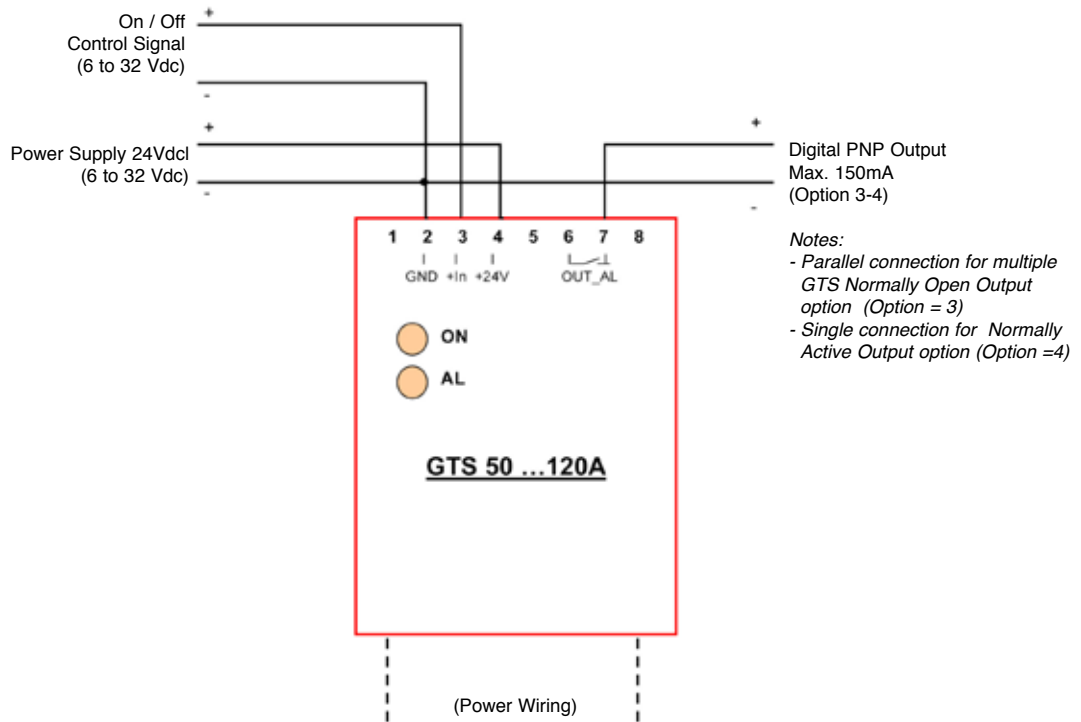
On / Off
Control Signal
(6 to 32 Vdc)

+

-

+

Power Supply 24Vdcl
(6 to 32 Vdc)

-

+

Digital PNP Output
Max. 150mA
(Option 3-4)

-

1 2 3 4 5 6 7 8

GND +In +24V OUT_AL

Notes:
- Parallel connection for multiple GTS Normally Open Output option (Option = 3)
- Single connection for Normally Active Output option (Option =4)

ON

AL

GTS 50 …120A

(Power Wiring)